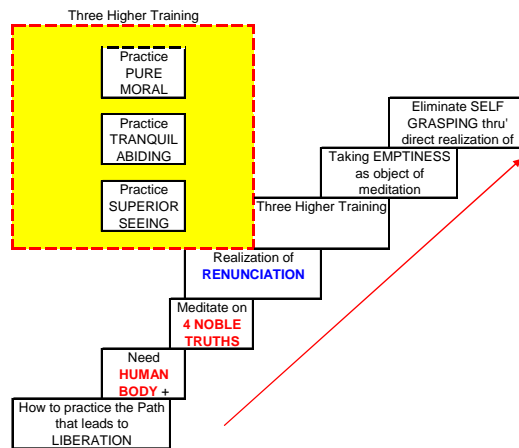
Three Higher Training

Practice PURE MORAL

Practice TRANQUIL ABIDING

Practice SUPERIOR SEEING

Eliminate SELF GRASPING thru' direct realization of

Taking EMPTINESS as object of meditation

Three Higher Training

Realization of RENUNCIATION

Meditate on 4 NOBLE TRUTHS

Need HUMAN BODY +

How to practice the Path that leads to LIBERATION